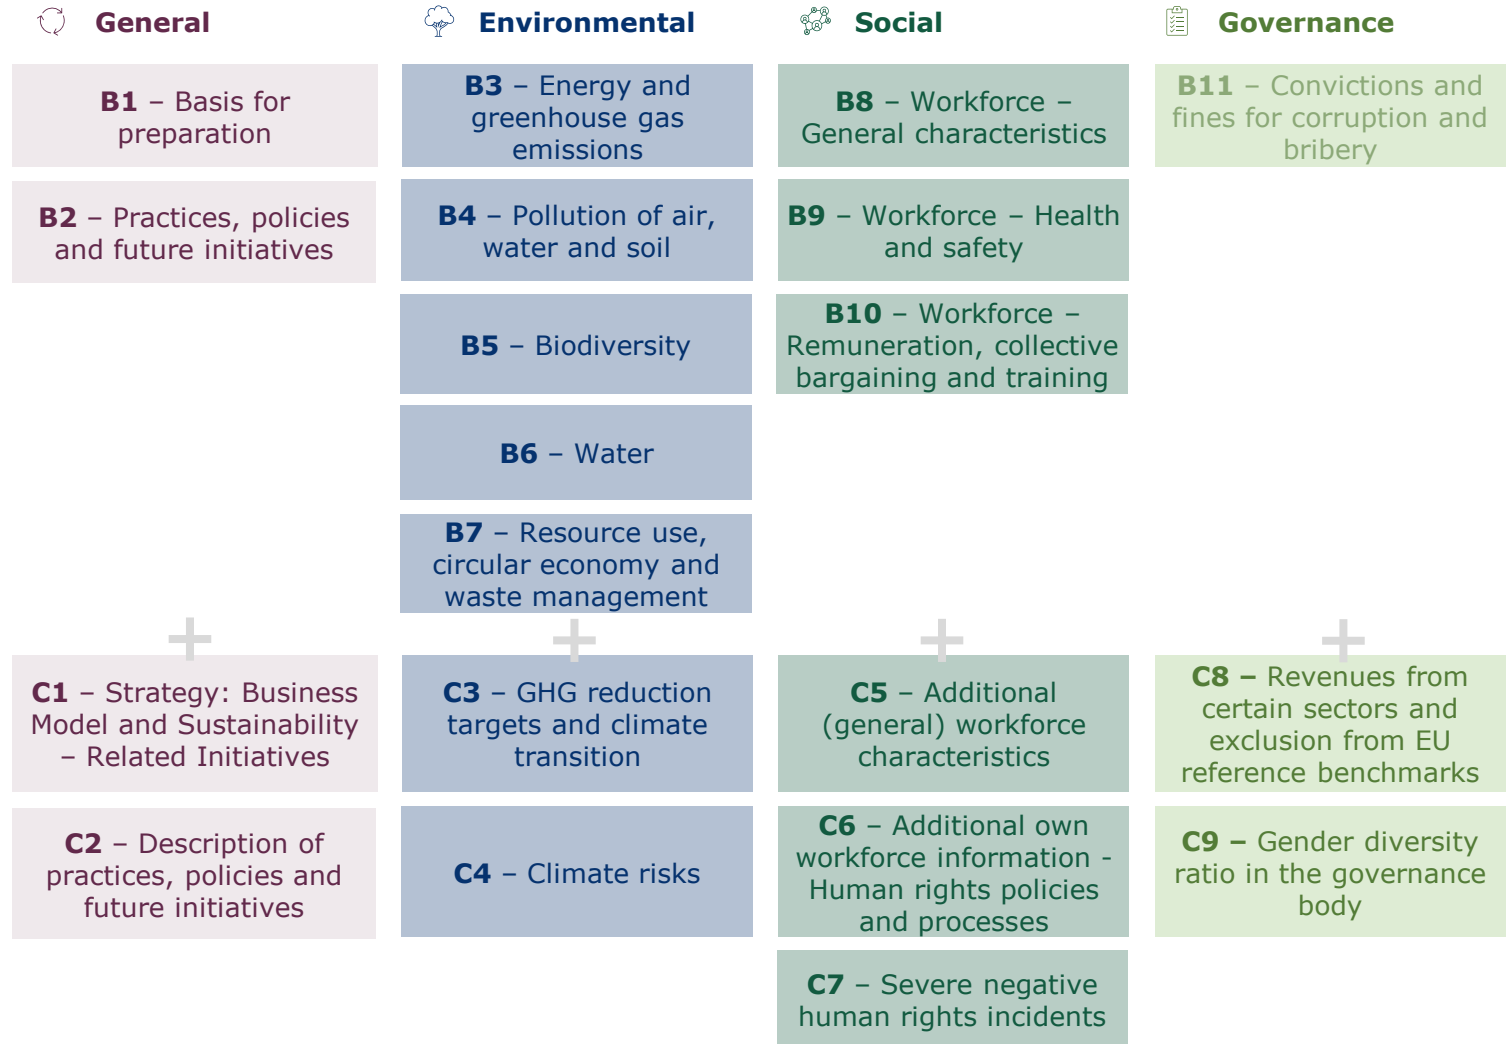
General

B1 – Basis for preparation

B2 – Practices, policies and future initiatives

C1 – Strategy: Business Model and Sustainability – Related Initiatives

C2 – Description of practices, policies and future initiatives

Environmental

B3 – Energy and greenhouse gas emissions

B4 – Pollution of air, water and soil

B5 – Biodiversity

B6 – Water

B7 – Resource use, circular economy and waste management

C3 – GHG reduction targets and climate transition

C4 – Climate risks

Social

B8 – Workforce – General characteristics

B9 – Workforce – Health and safety

B10 – Workforce – Remuneration, collective bargaining and training

C5 – Additional (general) workforce characteristics

C6 – Additional own workforce information - Human rights policies and processes

C7 – Severe negative human rights incidents

Governance

B11 – Convictions and fines for corruption and bribery

C8 – Revenues from certain sectors and exclusion from EU reference benchmarks

C9 – Gender diversity ratio in the governance body